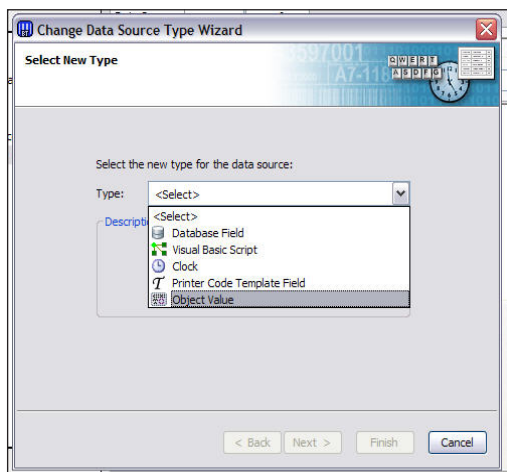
Change Data Source Type Wizard

Select New Type

6597001
A7-118
QWERT
ASDFG

Select the new type for the data source:

Type: <Select>

Descripti

<Select>
Database Field
Visual Basic Script
Clock
Printer Code Template Field
Object Value

< Back Next > Finish Cancel